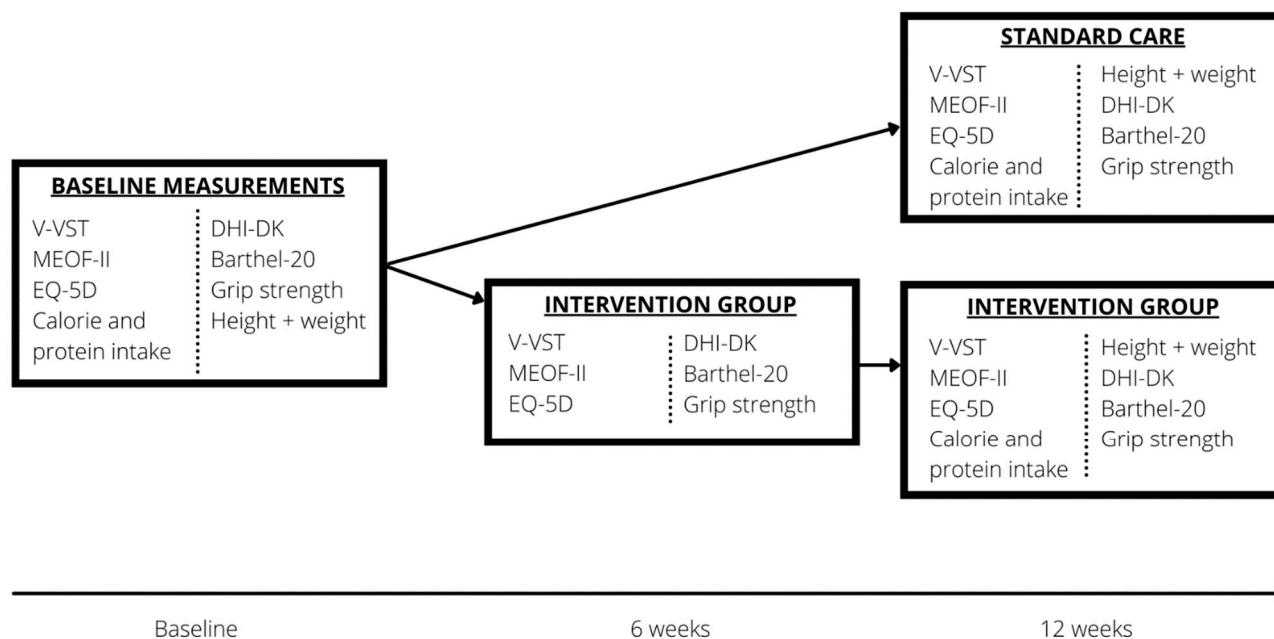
BASELINE MEASUREMENTS
V-VST
MEOF-II
EQ-5D
Calorie and protein intake
DHI-DK
Barthel-20
Grip strength
Height + weight

STANDARD CARE
V-VST
MEOF-II
EQ-5D
Calorie and protein intake
Height + weight
DHI-DK
Barthel-20
Grip strength

INTERVENTION GROUP
V-VST
MEOF-II
EQ-5D
DHI-DK
Barthel-20
Grip strength

INTERVENTION GROUP
V-VST
MEOF-II
EQ-5D
Calorie and protein intake
Height + weight
DHI-DK
Barthel-20
Grip strength

Baseline
6 weeks
12 weeks